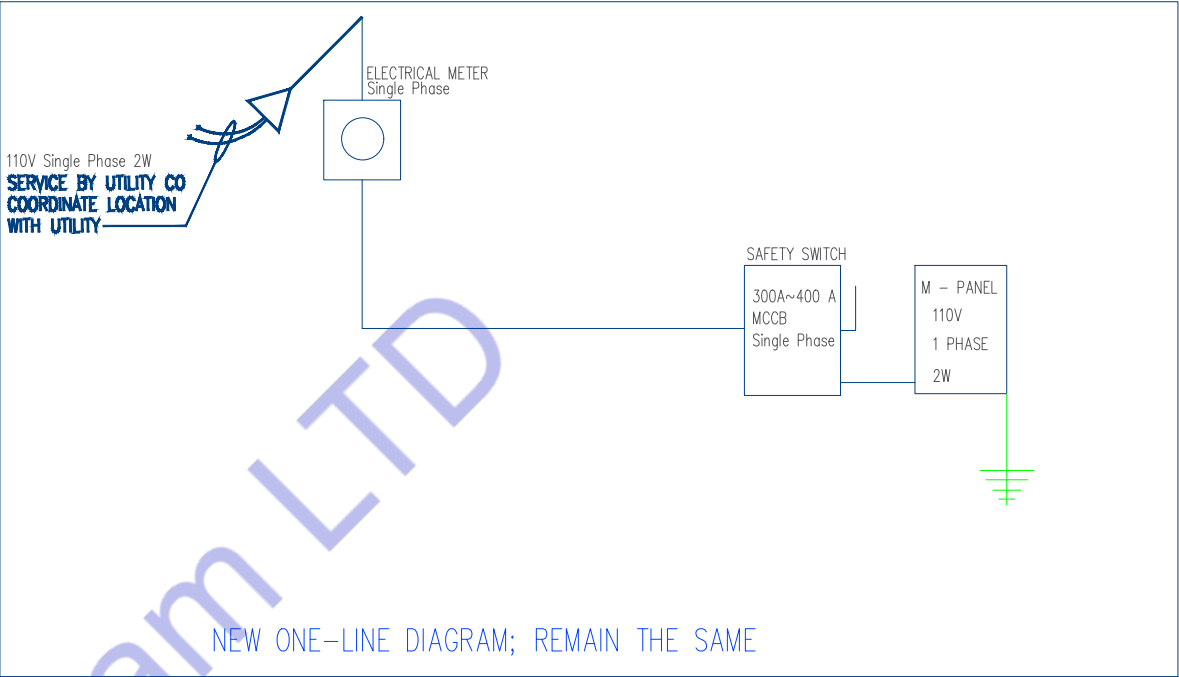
ELECTRICAL METER
Single Phase

110V Single Phase 2W
SERVICE BY UTILITY CO
COORDINATE LOCATION
WITH UTILITY

SAFETY SWITCH
300A~400 A
MCCB
Single Phase

M – PANEL
110V
1 PHASE
2W

am LTD

NEW ONE–LINE DIAGRAM; REMAIN THE SAME